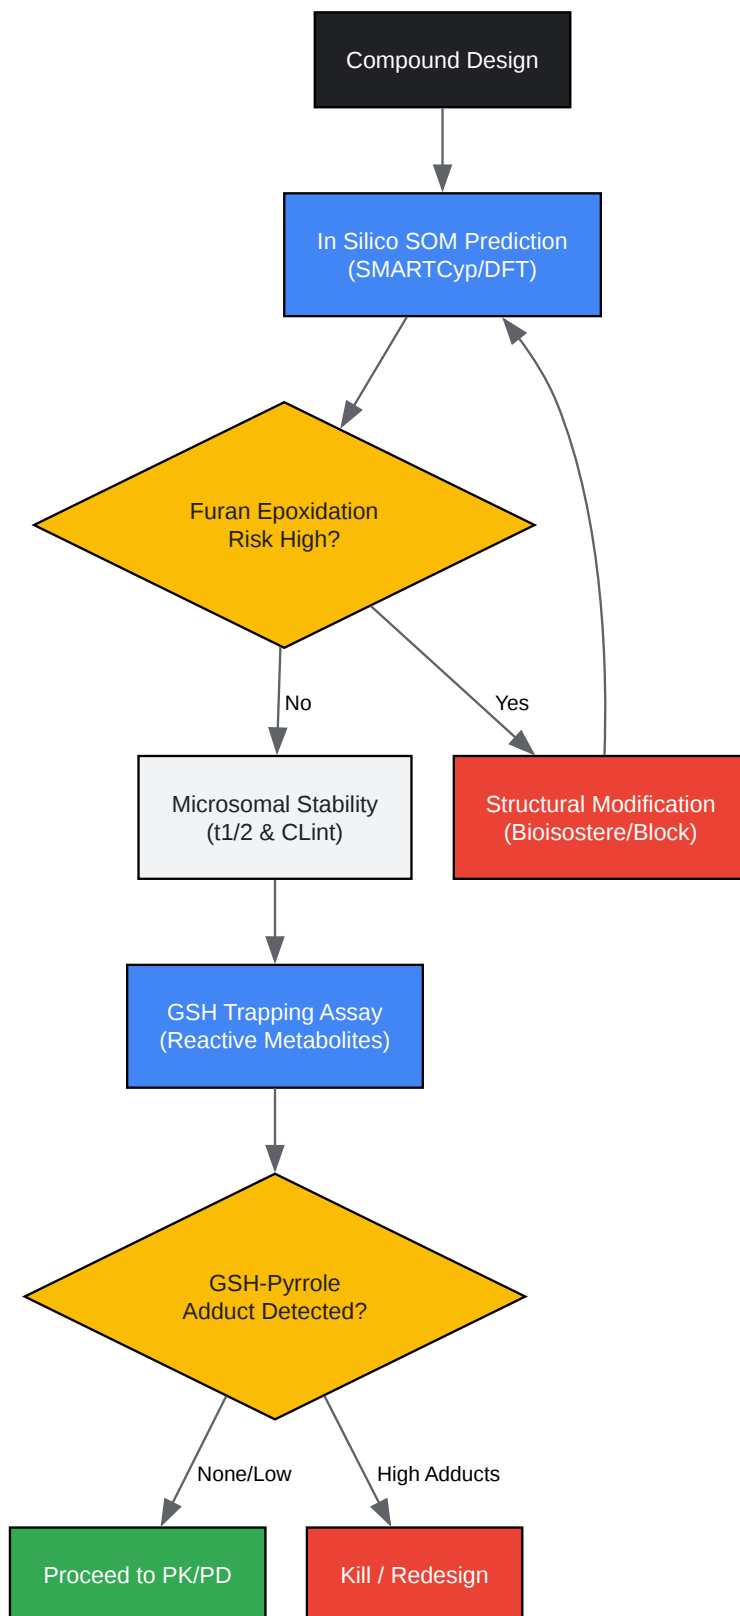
Compound Design

In Silico SOM Prediction
(SMARTCyp/DFT)

Furan Epoxidation
Risk High?

No

Yes

Microsomal Stability
(t1/2 & CLint)

Structural Modification
(Bioisostere/Block)

GSH Trapping Assay
(Reactive Metabolites)

GSH-Pyrrole
Adduct Detected?

None/Low

High Adducts

Proceed to PK/PD

Kill / Redesign